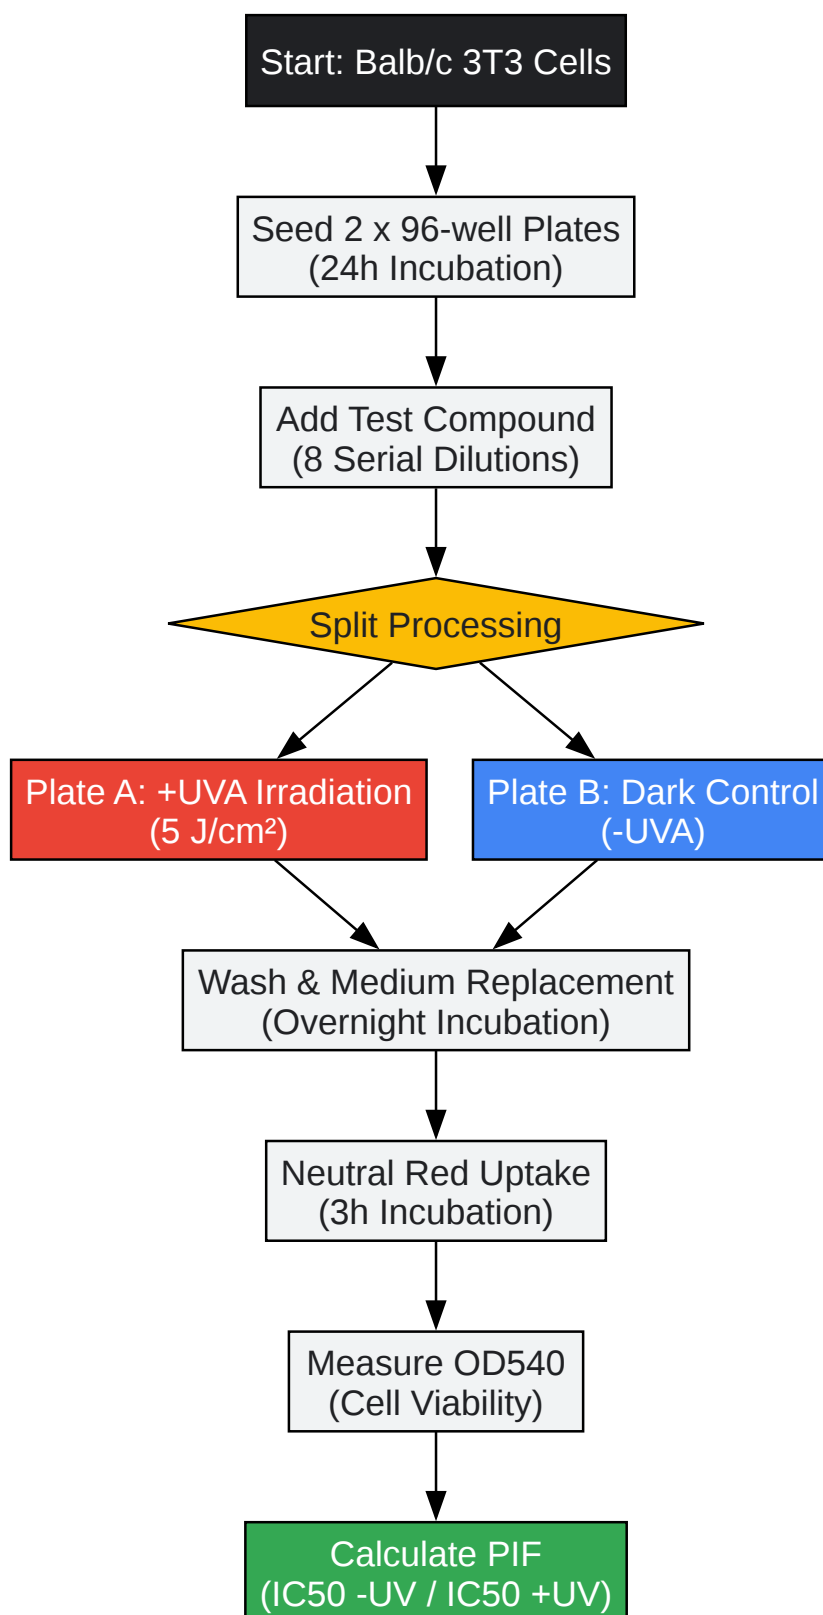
Start: Balb/c 3T3 Cells

Seed 2 x 96-well Plates
(24h Incubation)

Add Test Compound
(8 Serial Dilutions)

Split Processing

Plate A: +UVA Irradiation
(5 J/cm²)

Plate B: Dark Control
(-UVA)

Wash & Medium Replacement
(Overnight Incubation)

Neutral Red Uptake
(3h Incubation)

Measure OD540
(Cell Viability)

Calculate PIF
(IC50 -UV / IC50 +UV)